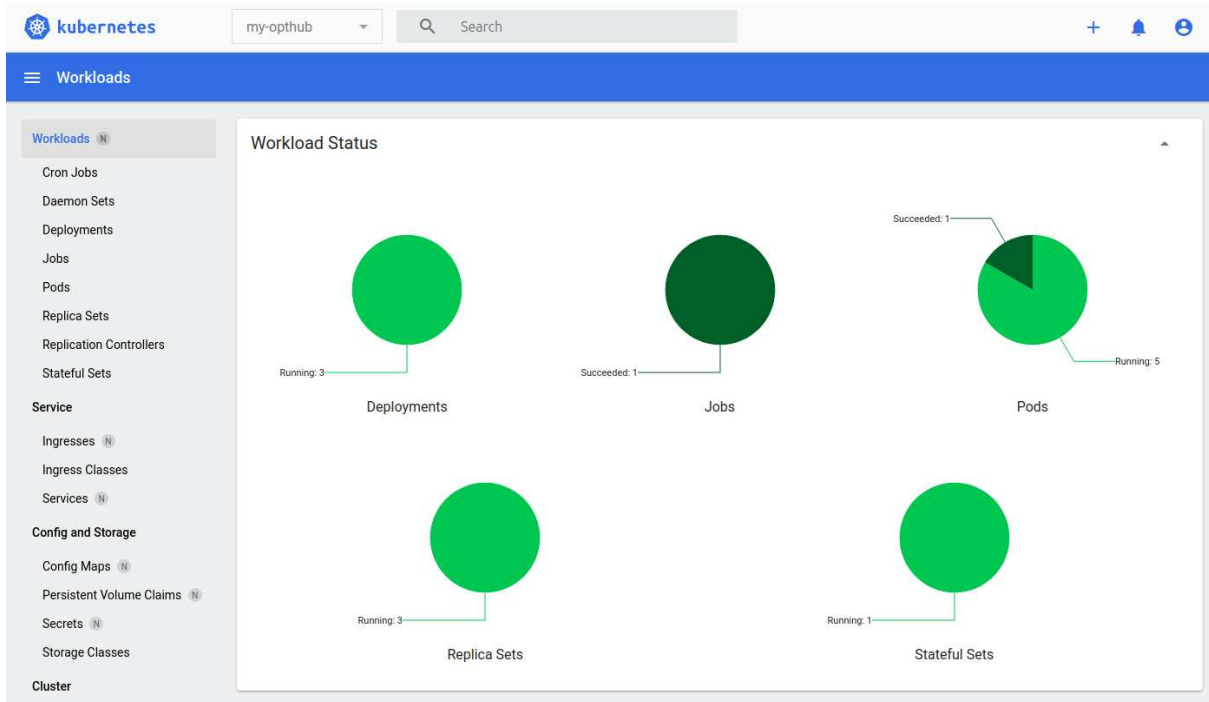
kubernetes
my-opthub
Search

Workloads

Workloads N
Cron Jobs
Daemon Sets
Deployments
Jobs
Pods
Replica Sets
Replication Controllers
Stateful Sets
Service
Ingresses N
Ingress Classes
Services N
Config and Storage
Config Maps N
Persistent Volume Claims N
Secrets N
Storage Classes
Cluster

Workload Status

Running: 3
Deployments

Succeeded: 1
Jobs

Succeeded: 1
Running: 5
Pods

Running: 3
Replica Sets

Running: 1
Stateful Sets